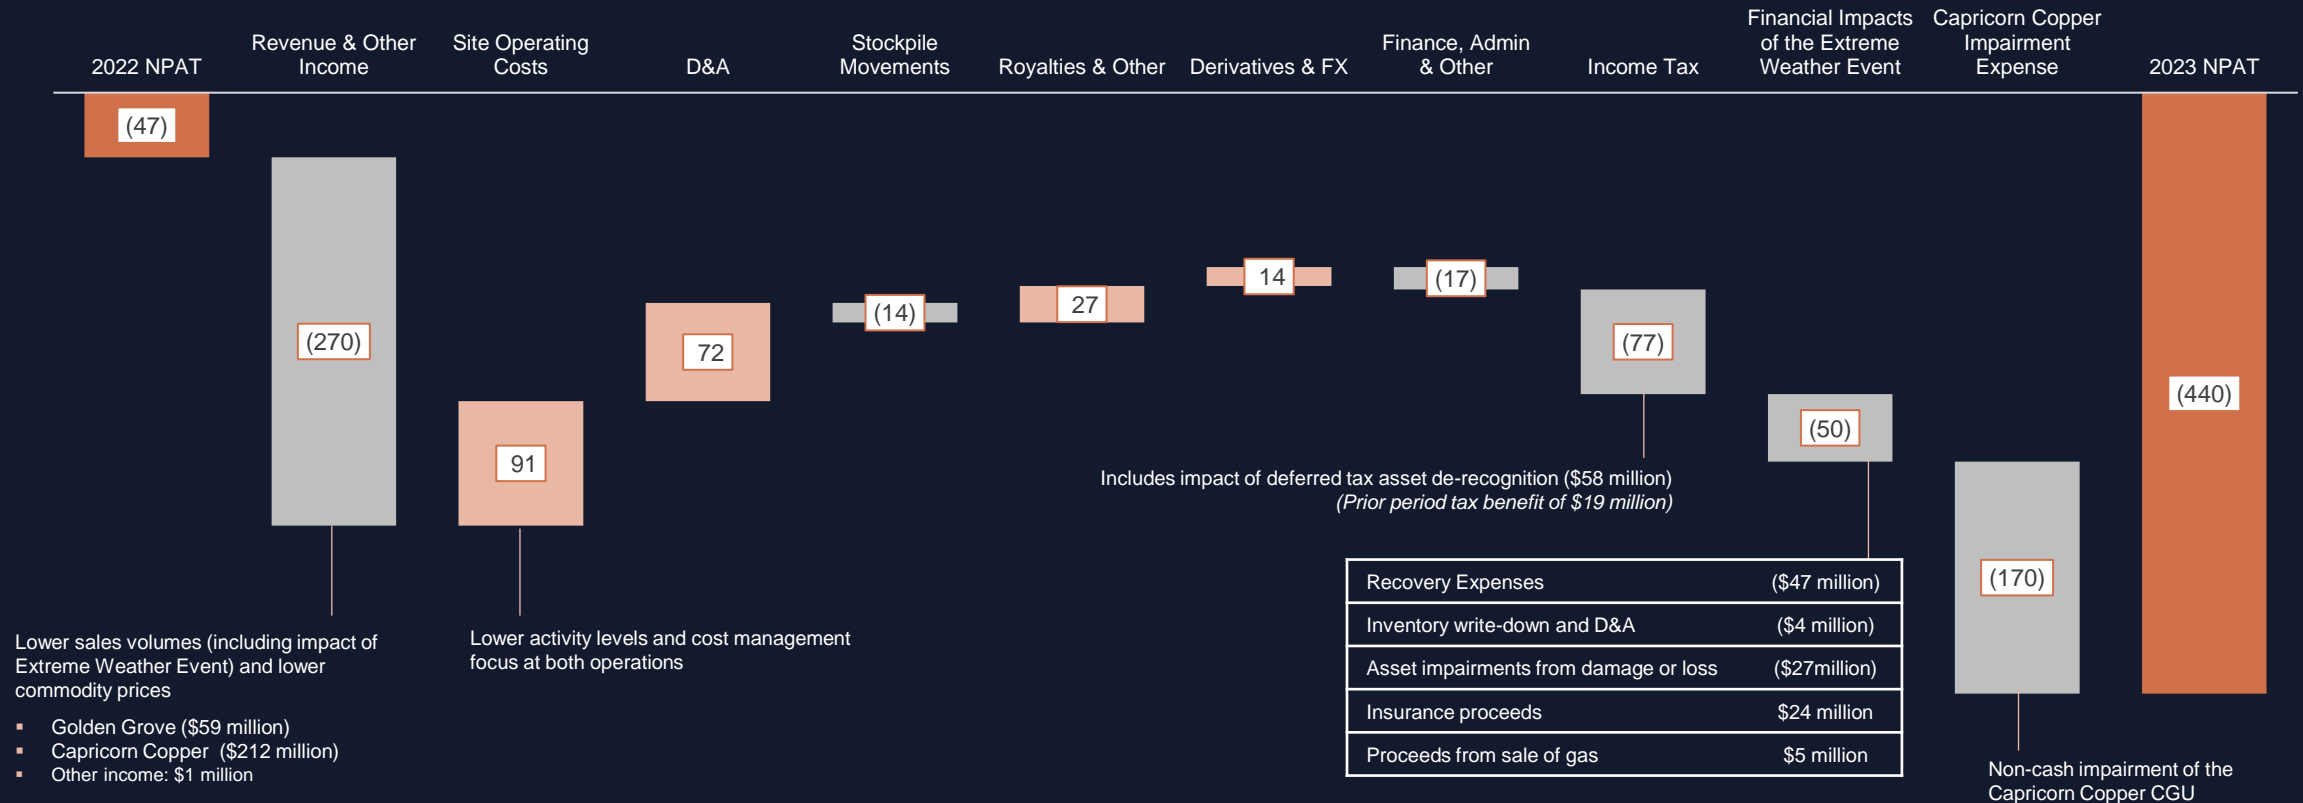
2022 NPAT

Revenue & Other Income

Site Operating Costs

D&A

Stockpile Movements

Royalties & Other

Derivatives & FX

Finance, Admin & Other

Income Tax

Financial Impacts of the Extreme Weather Event

Capricorn Copper Impairment Expense

2023 NPAT

(47)

(270)

91

72

(14)

27

14

(17)

(77)

(50)

(170)

(440)

Includes impact of deferred tax asset de-recognition ($58 million)
*(Prior period tax benefit of $19 million)*

| Recovery Expenses | ($47 million) |
|---|---|
| Inventory write-down and D&A | ($4 million) |
| Asset impairments from damage or loss | ($27million) |
| Insurance proceeds | $24 million |
| Proceeds from sale of gas | $5 million |

Lower sales volumes (including impact of Extreme Weather Event) and lower commodity prices

- Golden Grove ($59 million)
- Capricorn Copper ($212 million)
- Other income: $1 million

Lower activity levels and cost management focus at both operations

Non-cash impairment of the Capricorn Copper CGU